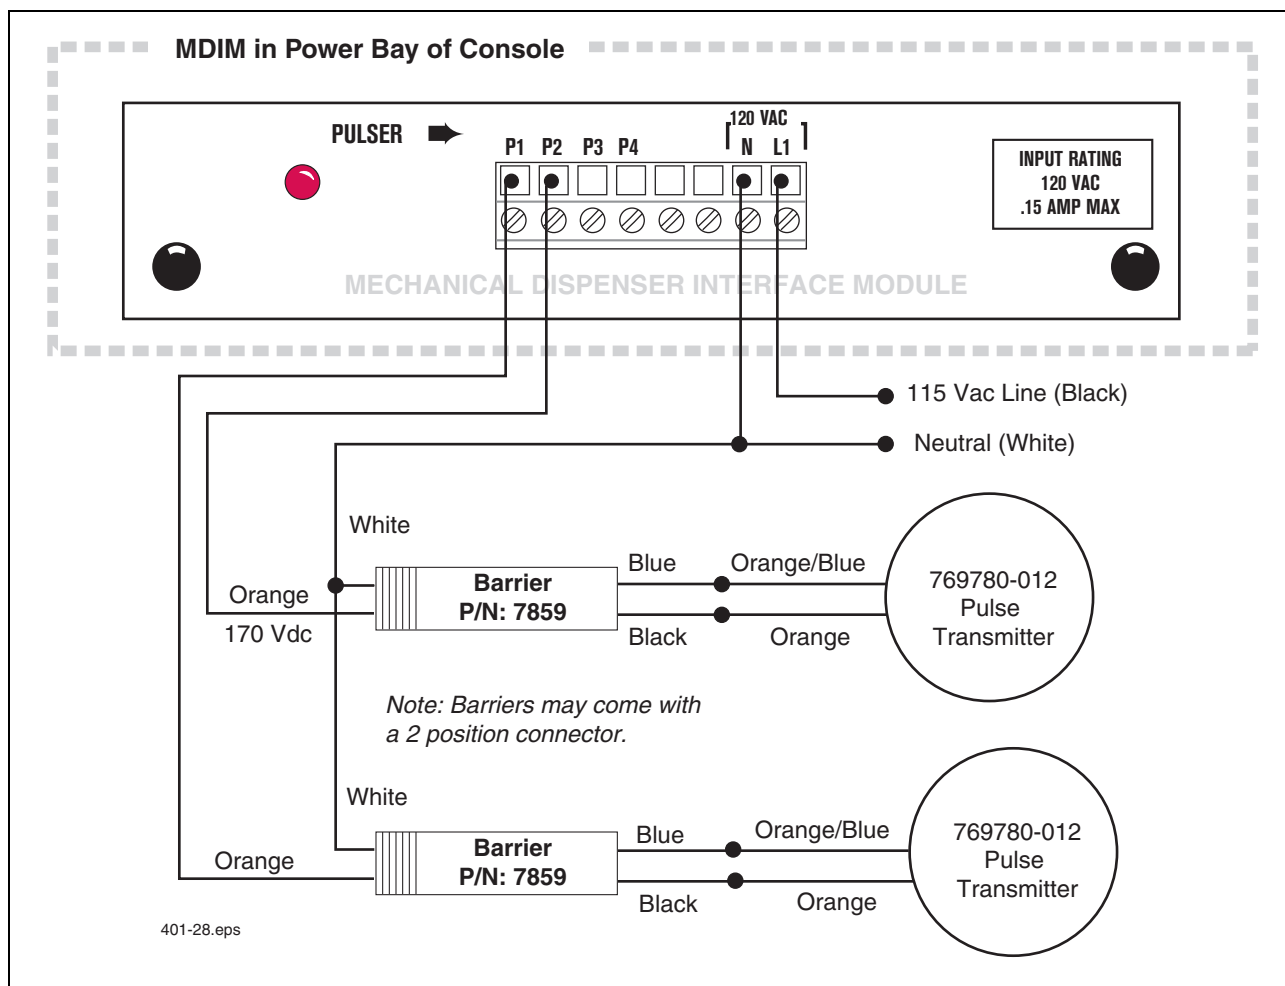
MDIM in Power Bay of Console

PULSER

P1 P2 P3 P4

120 VAC
N L1

INPUT RATING
120 VAC
.15 AMP MAX

MECHANICAL DISPENSER INTERFACE MODULE

115 Vac Line (Black)

Neutral (White)

White

Orange

170 Vdc

Barrier
P/N: 7859

Blue

Orange/Blue

Black

Orange

769780-012
Pulse
Transmitter

*Note: Barriers may come with a 2 position connector.*

White

Orange

Barrier
P/N: 7859

Blue

Orange/Blue

Black

Orange

769780-012
Pulse
Transmitter

401-28.eps